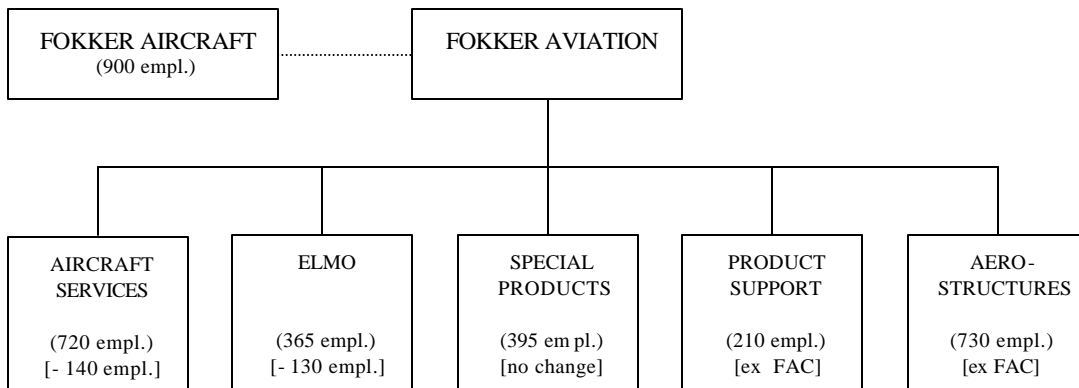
FOKKER AIRCRAFT
(900 empl.)

FOKKER AVIATION

AIRCRAFT SERVICES
(720 empl.)
[- 140 empl.]

ELMO
(365 empl.)
[- 130 empl.]

SPECIAL PRODUCTS
(395 em pl.)
[no change]

PRODUCT SUPPORT
(210 empl.)
[ex FAC]

AERO-STRUCTURES
(730 empl.)
[ex FAC]